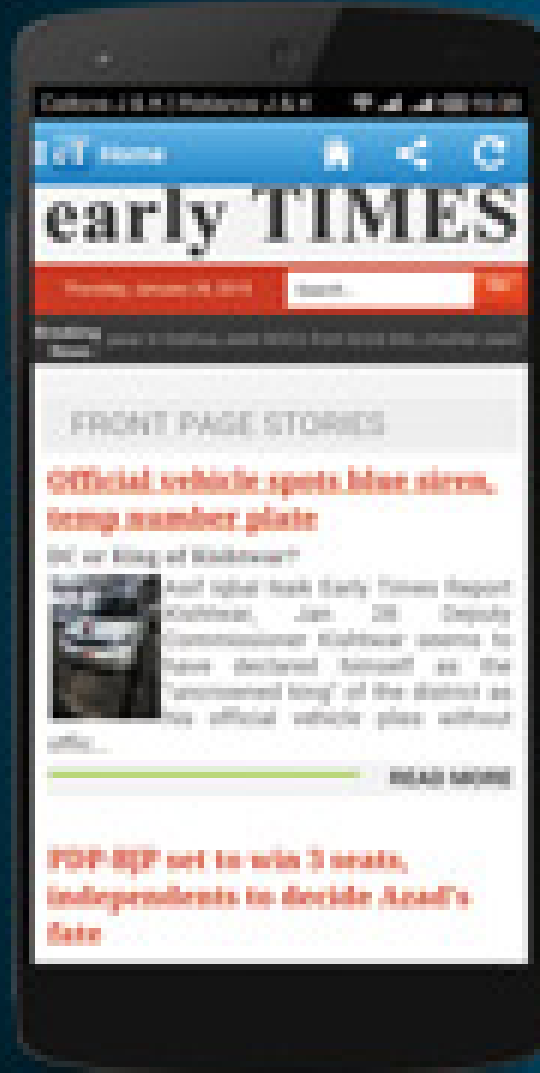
Cellone J & K | Reliance J & K

eT Home

early TIMES

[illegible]

Search...

Go

Breaking News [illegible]

FRONT PAGE STORIES

Official vehicle sports blue siren, temp number plate

DC or King of Kishtwar?

Asif Iqbal Naik Early Times Report Kishtwar, Jan 28: Deputy Commissioner Kishtwar seems to have declared himself as the "uncrowned king" of the district as his official vehicle plies without offic...

READ MORE

PDP-BJP set to win 3 seats, independents to decide Azad's fate